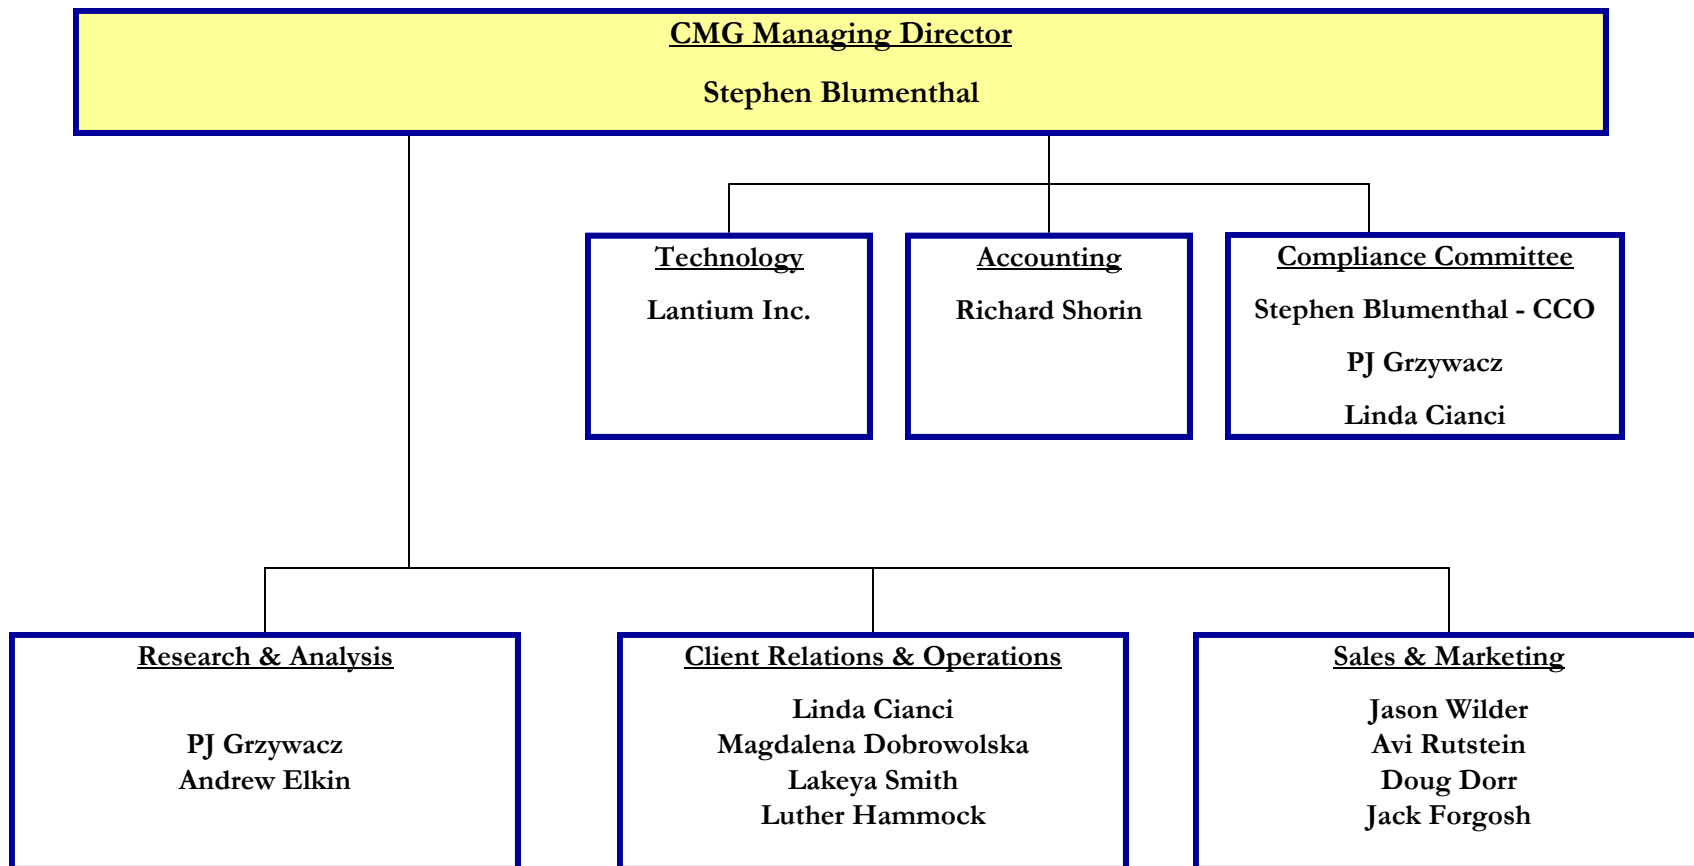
CMG Managing Director

Stephen Blumenthal

Technology

Lantium Inc.

Accounting

Richard Shorin

Compliance Committee

Stephen Blumenthal - CCO

PJ Grzywacz

Linda Cianci

Research & Analysis

PJ Grzywacz
Andrew Elkin

Client Relations & Operations

Linda Cianci
Magdalena Dobrowolska
Lakeya Smith
Luther Hammock

Sales & Marketing

Jason Wilder
Avi Rutstein
Doug Dorr
Jack Forgosh